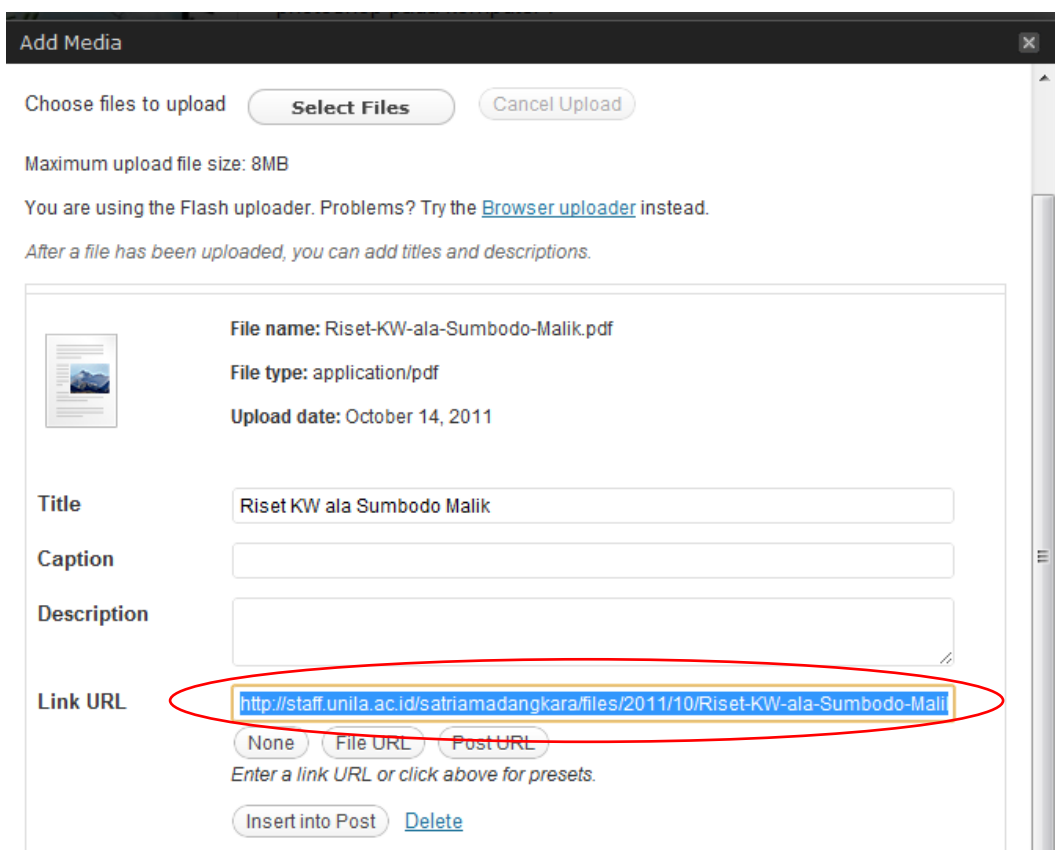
Add Media

Choose files to upload Select Files Cancel Upload

Maximum upload file size: 8MB

You are using the Flash uploader. Problems? Try the Browser uploader instead.

After a file has been uploaded, you can add titles and descriptions.

File name: Riset-KW-ala-Sumbodo-Malik.pdf

File type: application/pdf

Upload date: October 14, 2011

Title
Riset KW ala Sumbodo Malik

Caption

Description

Link URL
http://staff.unila.ac.id/satriamadangkara/files/2011/10/Riset-KW-ala-Sumbodo-Malik

None File URL Post URL

Enter a link URL or click above for presets.

Insert into Post Delete